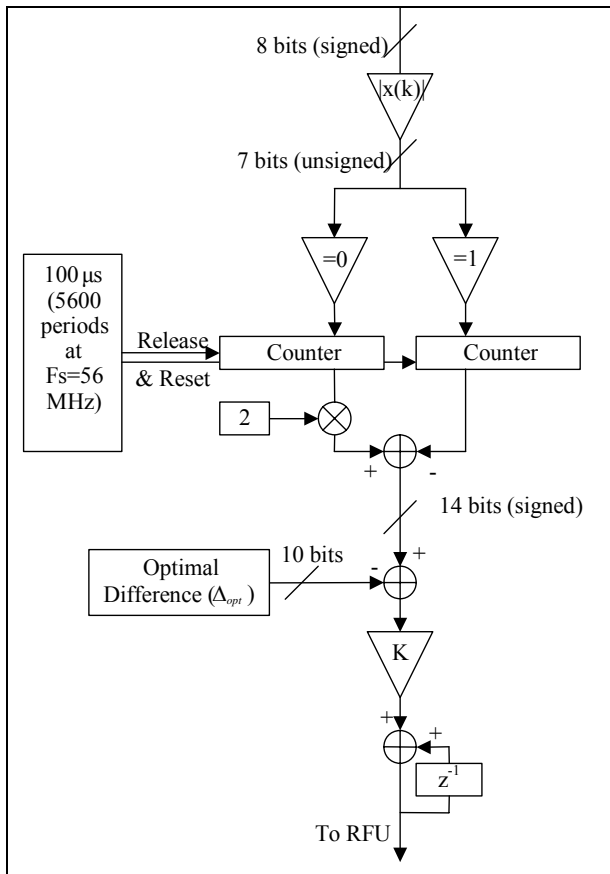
8 bits (signed)

$|x(k)|$

7 bits (unsigned)

=0

=1

100 μs (5600 periods at Fs=56 MHz)

Release & Reset

Counter

Counter

2

+

-

14 bits (signed)

Optimal Difference ($\Delta_{opt}$)

10 bits

-

+

K

+

+

$z^{-1}$

To RFU